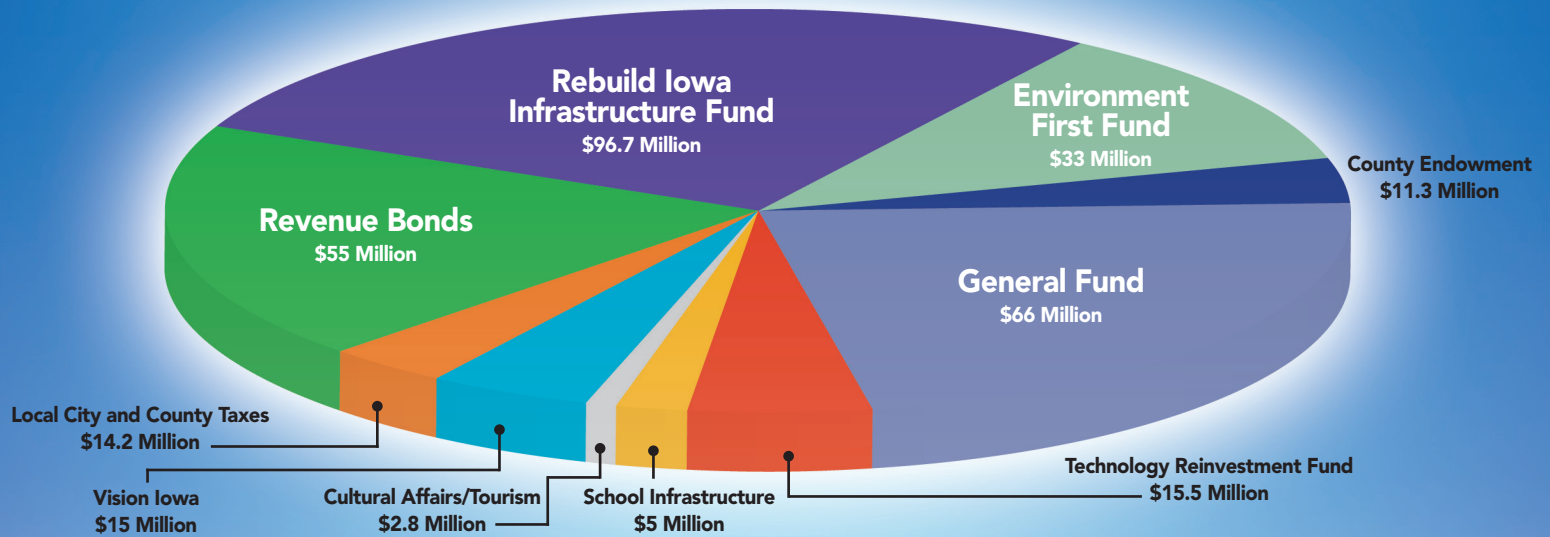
Rebuild Iowa Infrastructure Fund
$96.7 Million

Environment First Fund
$33 Million

County Endowment
$11.3 Million

Revenue Bonds
$55 Million

General Fund
$66 Million

Local City and County Taxes
$14.2 Million

Technology Reinvestment Fund
$15.5 Million

Vision Iowa
$15 Million

Cultural Affairs/Tourism
$2.8 Million

School Infrastructure
$5 Million